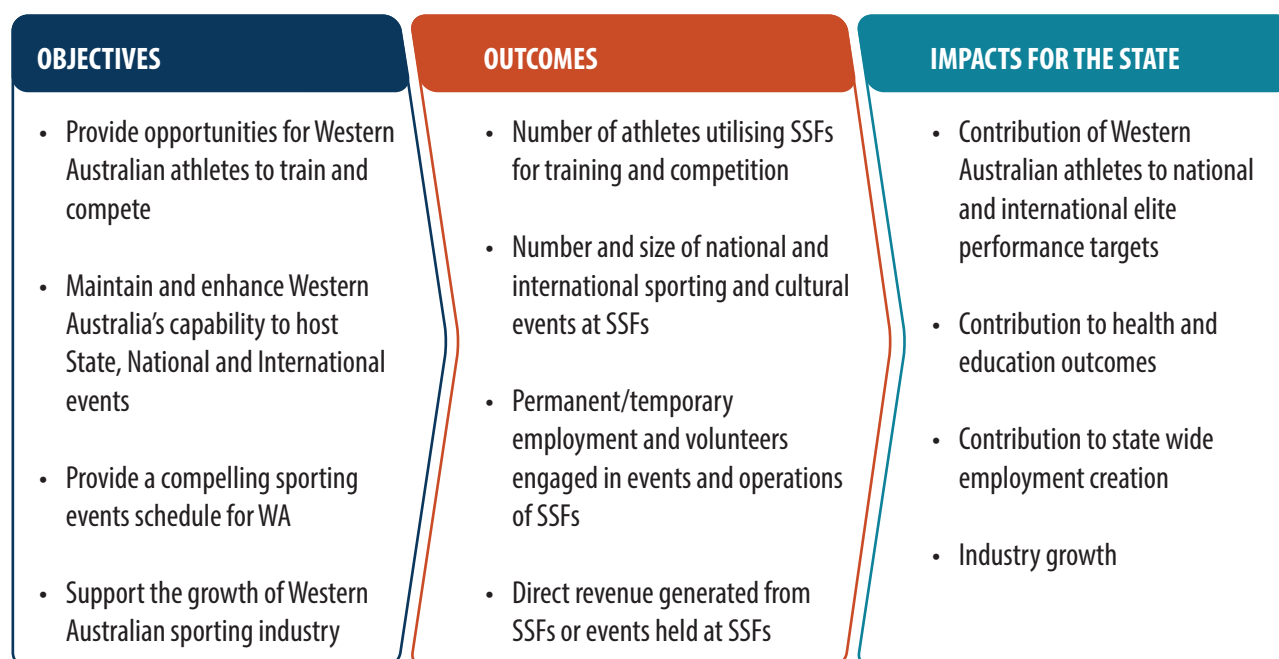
OBJECTIVES

- Provide opportunities for Western Australian athletes to train and compete
- Maintain and enhance Western Australia's capability to host State, National and International events
- Provide a compelling sporting events schedule for WA
- Support the growth of Western Australian sporting industry

OUTCOMES

- Number of athletes utilising SSFs for training and competition
- Number and size of national and international sporting and cultural events at SSFs
- Permanent/temporary employment and volunteers engaged in events and operations of SSFs
- Direct revenue generated from SSFs or events held at SSFs

IMPACTS FOR THE STATE

- Contribution of Western Australian athletes to national and international elite performance targets
- Contribution to health and education outcomes
- Contribution to state wide employment creation
- Industry growth